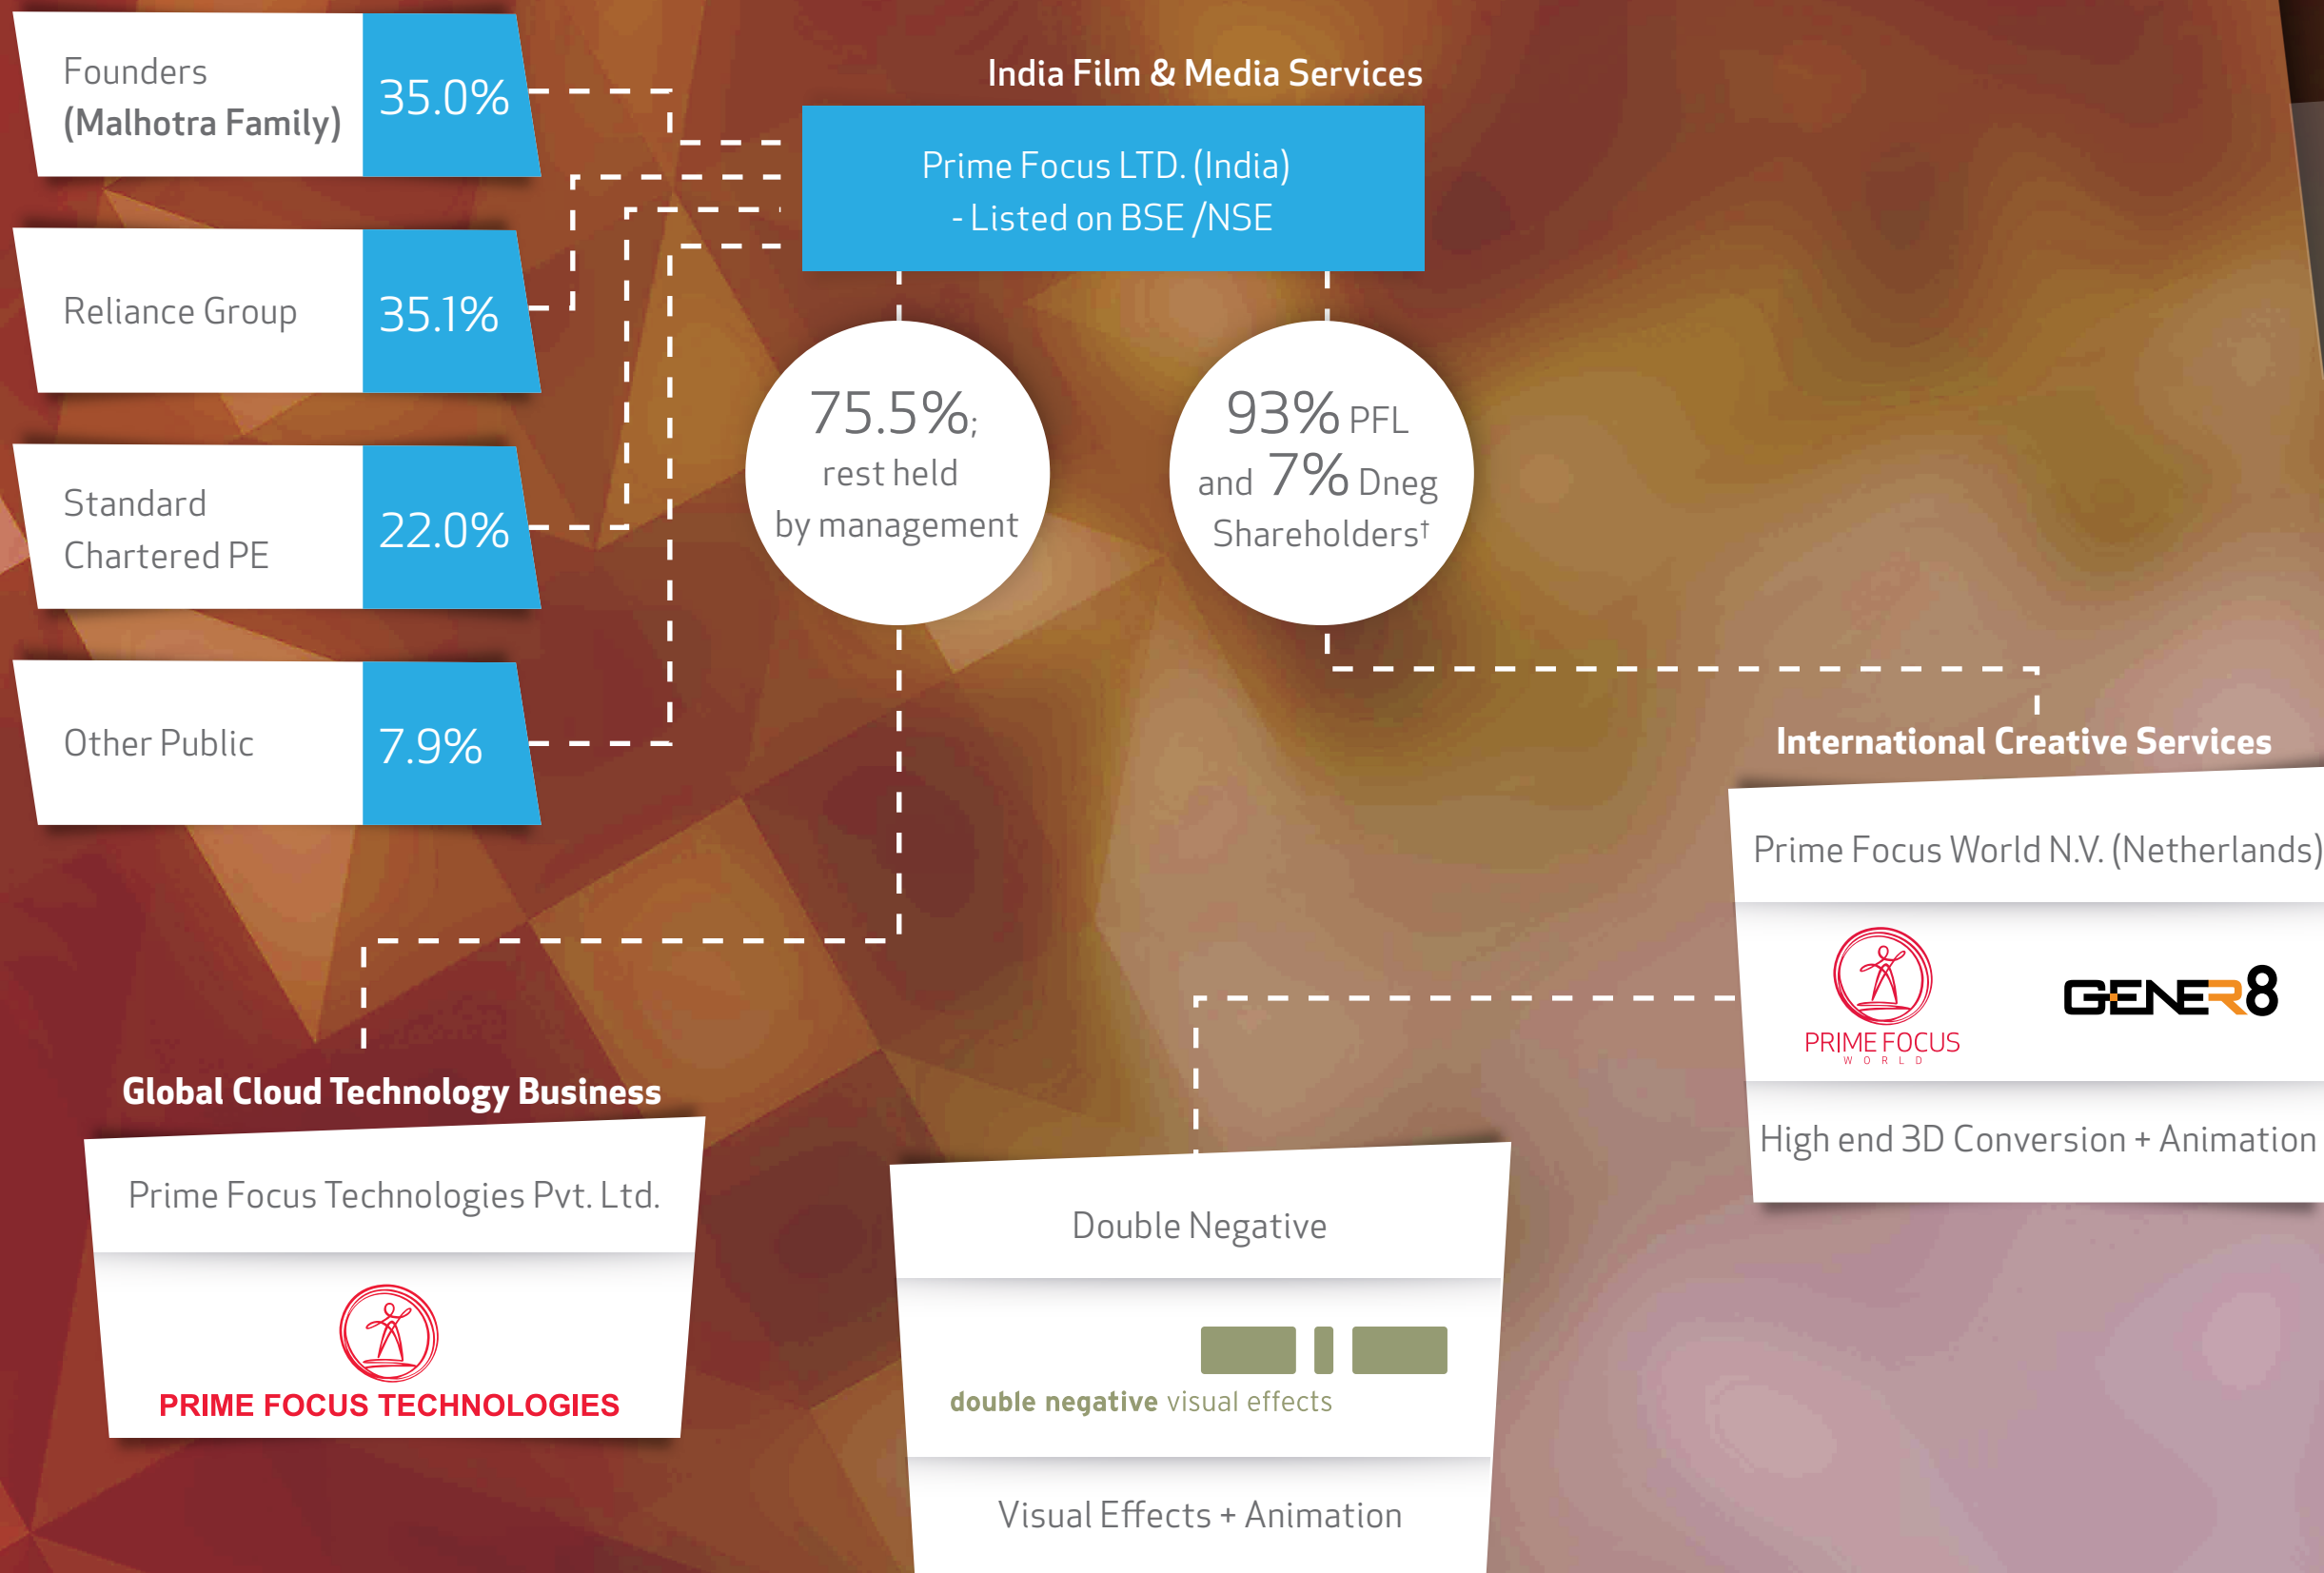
Founders (Malhotra Family) 35.0%

Reliance Group 35.1%

Standard Chartered PE 22.0%

Other Public 7.9%

India Film & Media Services

Prime Focus LTD. (India) - Listed on BSE /NSE

75.5%; rest held by management

93% PFL and 7% Dneg Shareholders†

International Creative Services

Prime Focus World N.V. (Netherlands)

PRIME FOCUS WORLD

GENER8

High end 3D Conversion + Animation

Global Cloud Technology Business

Prime Focus Technologies Pvt. Ltd.

PRIME FOCUS TECHNOLOGIES

Double Negative

double negative visual effects

Visual Effects + Animation